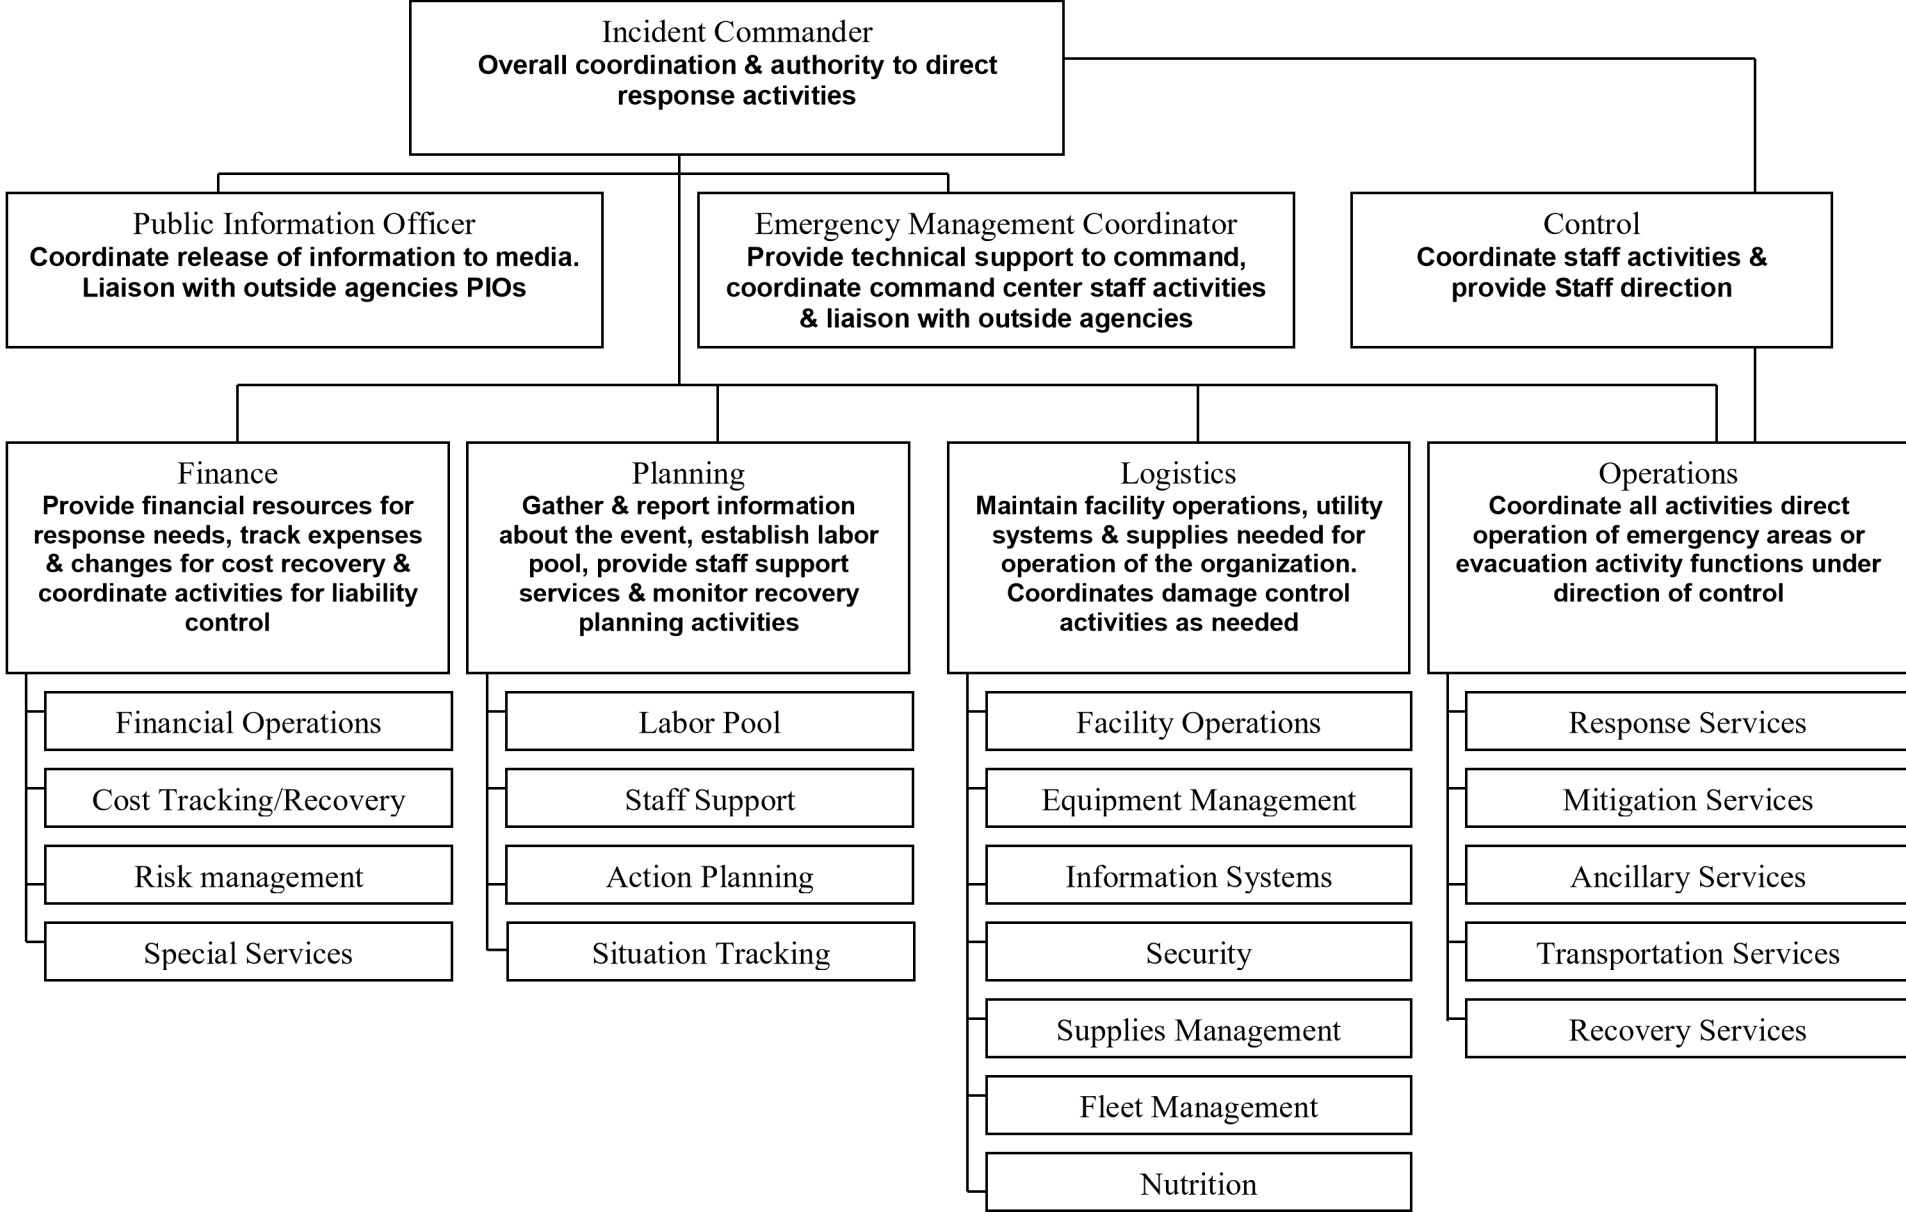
Incident Commander
Overall coordination & authority to direct response activities

Public Information Officer
Coordinate release of information to media. Liaison with outside agencies PIOs

Emergency Management Coordinator
Provide technical support to command, coordinate command center staff activities & liaison with outside agencies

Control
Coordinate staff activities & provide Staff direction

Finance
Provide financial resources for response needs, track expenses & changes for cost recovery & coordinate activities for liability control

Financial Operations

Cost Tracking/Recovery

Risk management

Special Services

Planning
Gather & report information about the event, establish labor pool, provide staff support services & monitor recovery planning activities

Labor Pool

Staff Support

Action Planning

Situation Tracking

Logistics
Maintain facility operations, utility systems & supplies needed for operation of the organization. Coordinates damage control activities as needed

Facility Operations

Equipment Management

Information Systems

Security

Supplies Management

Fleet Management

Nutrition

Operations
Coordinate all activities direct operation of emergency areas or evacuation activity functions under direction of control

Response Services

Mitigation Services

Ancillary Services

Transportation Services

Recovery Services